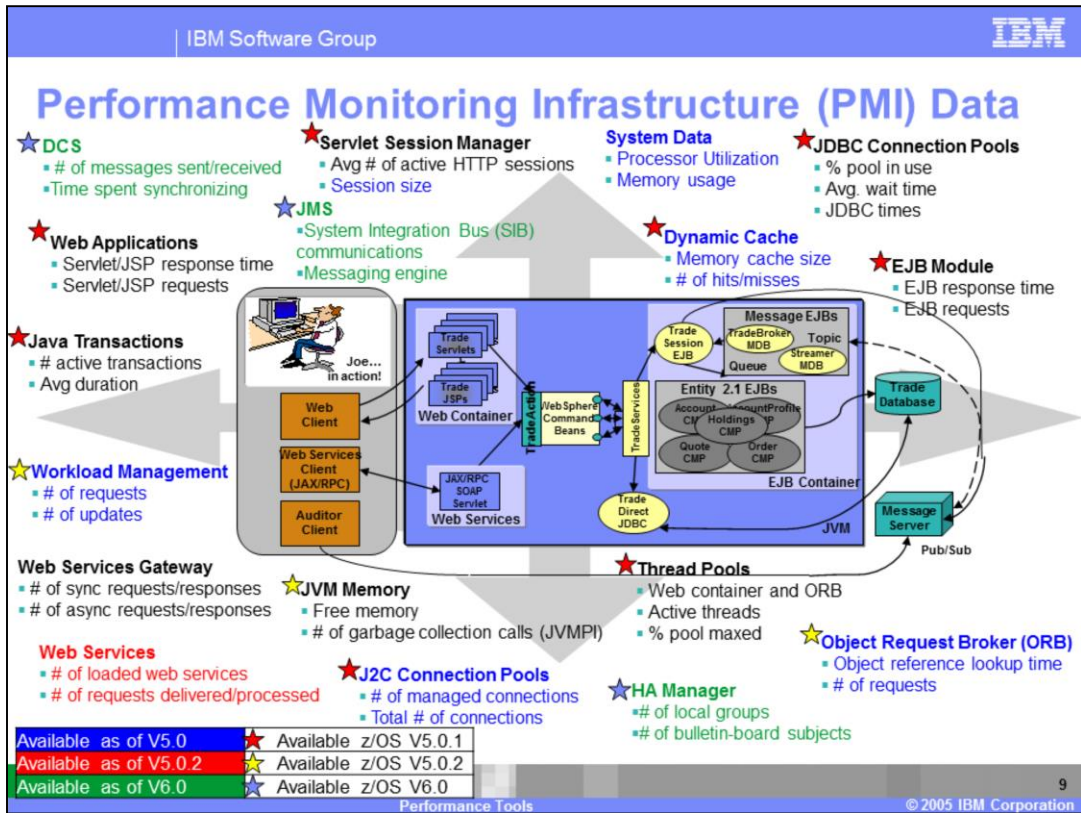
IBM Software Group

IBM

Performance Monitoring Infrastructure (PMI) Data

DCS
▪ # of messages sent/received
▪Time spent synchronizing

Servlet Session Manager
▪ Avg # of active HTTP sessions
▪ Session size

System Data
▪ Processor Utilization
▪ Memory usage

JDBC Connection Pools
▪ % pool in use
▪ Avg. wait time
▪ JDBC times

JMS
▪System Integration Bus (SIB) communications
▪Messaging engine

Web Applications
▪ Servlet/JSP response time
▪ Servlet/JSP requests

Dynamic Cache
▪ Memory cache size
▪ # of hits/misses

EJB Module
▪ EJB response time
▪ EJB requests

Java Transactions
▪ # active transactions
▪ Avg duration

Joe... in action!

Web Client

Web Services Client (JAX/RPC)

Auditor Client

Trade Servlets

Trade JSPs

Web Container

Trade Action

WebSphere Command Beans

JAX/RPC SOAP Servlet

Web Services

TradeServices

Trade Session EJB

Message EJBs

TradeBroker MDB

Topic

Queue

Streamer MDB

Entity 2.1 EJBs

Account CMP

AccountProfile CMP

Holdings CMP

Quote CMP

Order CMP

EJB Container

Trade Direct JDBC

JVM

Trade Database

Message Server

Pub/Sub

Workload Management
▪ # of requests
▪ # of updates

Web Services Gateway
▪ # of sync requests/responses
▪ # of async requests/responses

JVM Memory
▪ Free memory
▪ # of garbage collection calls (JVMPI)

Thread Pools
▪ Web container and ORB
▪ Active threads
▪ % pool maxed

Object Request Broker (ORB)
▪ Object reference lookup time
▪ # of requests

Web Services
▪ # of loaded web services
▪ # of requests delivered/processed

J2C Connection Pools
▪ # of managed connections
▪ Total # of connections

HA Manager
▪# of local groups
▪# of bulletin-board subjects

| Available as of V5.0 | Available z/OS V5.0.1 |
|---|---|
| Available as of V5.0.2 | Available z/OS V5.0.2 |
| Available as of V6.0 | Available z/OS V6.0 |

Performance Tools

9

© 2005 IBM Corporation